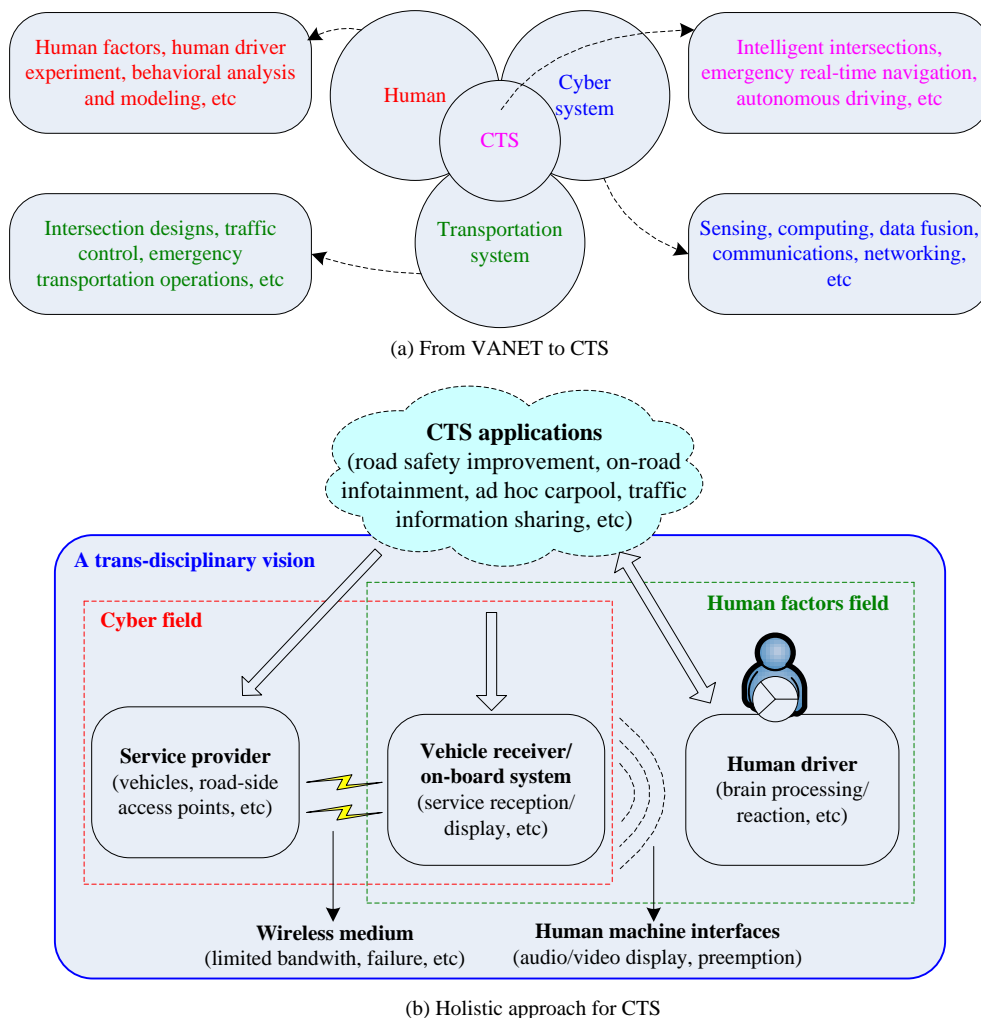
Human factors, human driver experiment, behavioral analysis and modeling, etc

Human

Cyber system

CTS

Intelligent intersections, emergency real-time navigation, autonomous driving, etc

Intersection designs, traffic control, emergency transportation operations, etc

Transportation system

Sensing, computing, data fusion, communications, networking, etc

(a) From VANET to CTS

**CTS applications**
(road safety improvement, on-road infotainment, ad hoc carpool, traffic information sharing, etc)

A trans-disciplinary vision

Cyber field

Human factors field

**Service provider**
(vehicles, road-side access points, etc)

**Vehicle receiver/ on-board system**
(service reception/ display, etc)

**Human driver**
(brain processing/ reaction, etc)

**Wireless medium**
(limited bandwith, failure, etc)

**Human machine interfaces**
(audio/video display, preemption)

(b) Holistic approach for CTS